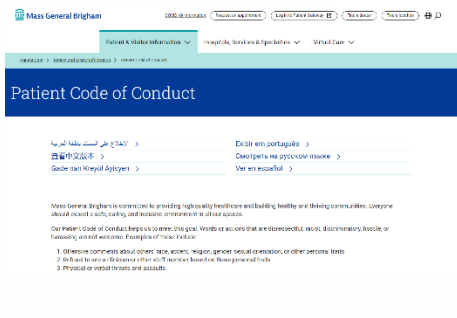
Mass General Brigham

COVID-19 information | Request an appointment | Log in to Patient Gateway | Find a doctor | Find a location

Patient & Visitor Information | Hospitals, Services & Specialties | Virtual Care

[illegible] > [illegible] > Patient Code of Conduct

Patient Code of Conduct

الاطلاع على المستند باللغة العربية >
查看中文版本 >
Gade nan Kreyòl Ayisyen >

Exibir em português >
Смотреть на русском языке >
Ver en español >

Mass General Brigham is committed to providing high quality healthcare and building healthy and thriving communities. Everyone should expect a safe, caring, and inclusive environment in all our spaces.

Our Patient Code of Conduct helps us to meet this goal. Words or actions that are disrespectful, racist, discriminatory, hostile, or harassing are not welcome. Examples of these include:

1. Offensive comments about others' race, accent, religion, gender, sexual orientation, or other personal traits
2. Refusal to see a clinician or other staff member based on these personal traits
3. Physical or verbal threats and assaults